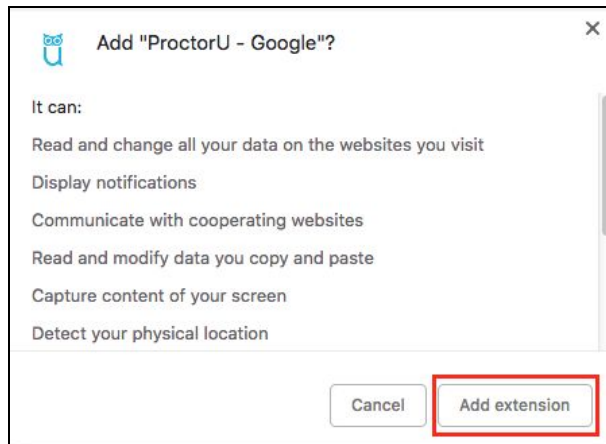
Add "ProctorU - Google"?

×

It can:

Read and change all your data on the websites you visit

Display notifications

Communicate with cooperating websites

Read and modify data you copy and paste

Capture content of your screen

Detect your physical location

Cancel

Add extension